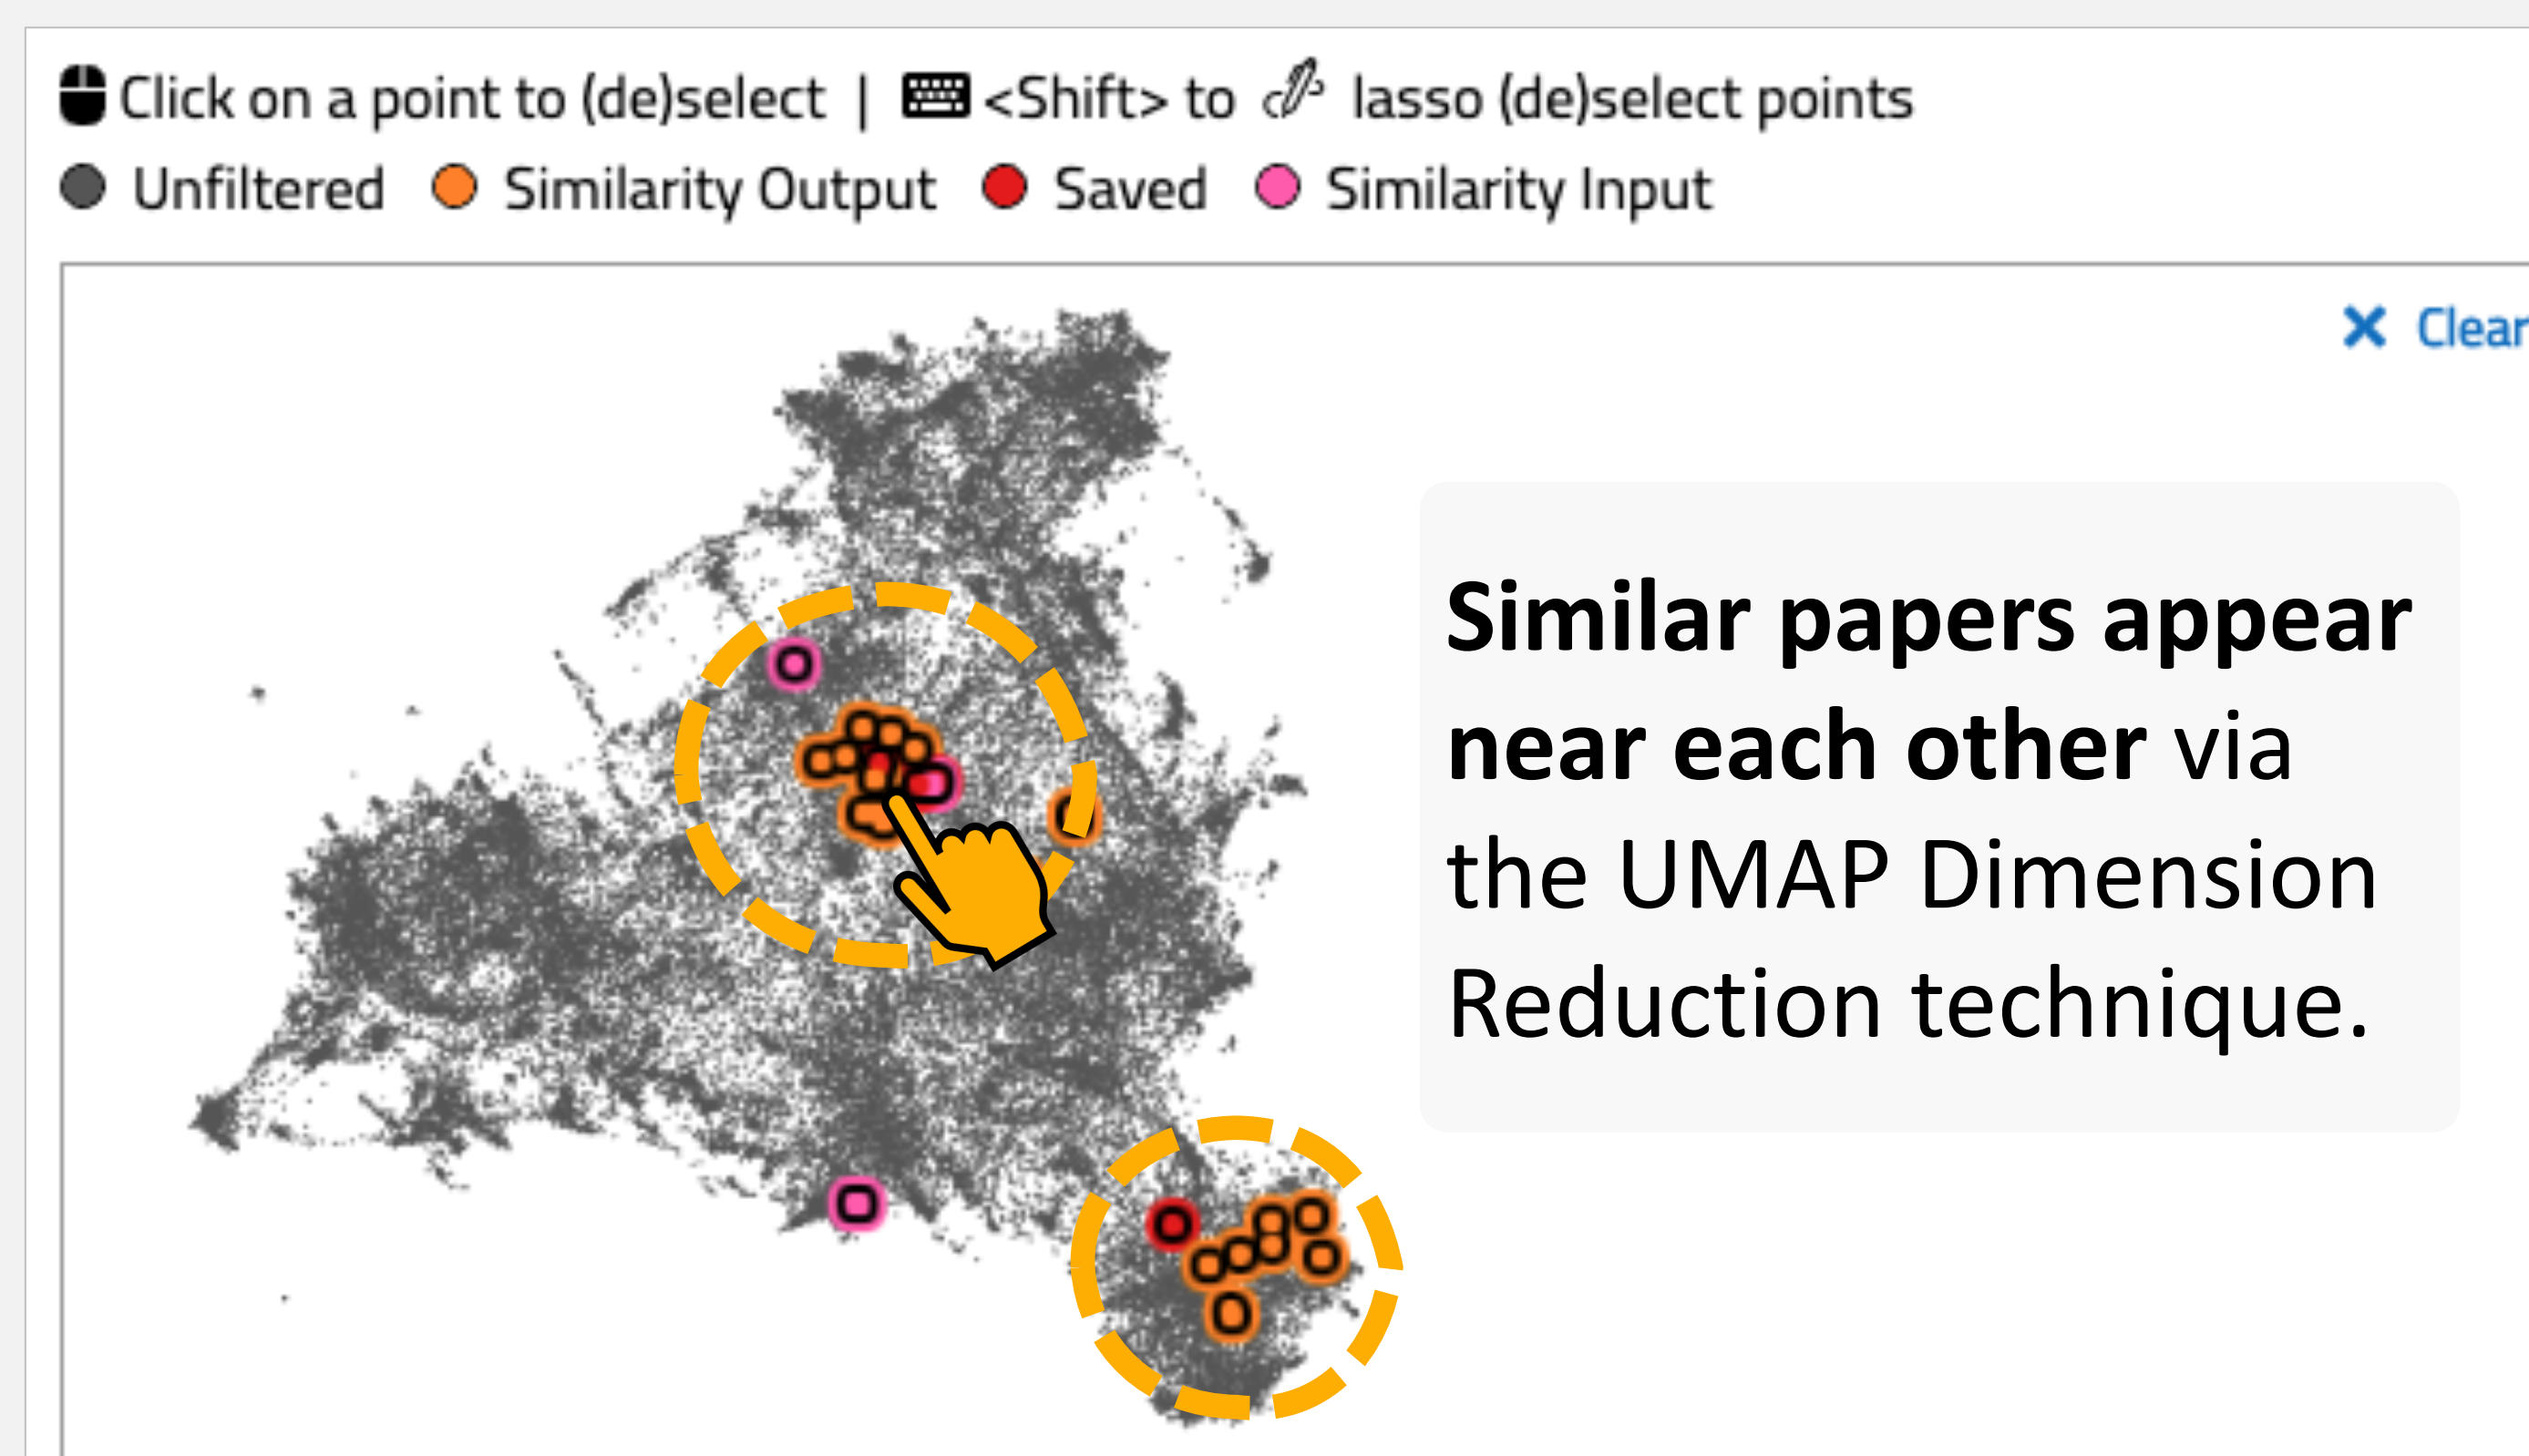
Click on a point to (de)select | <Shift> to lasso (de)select points

Unfiltered Similarity Output Saved Similarity Input

✕ Clear

Similar papers appear near each other via the UMAP Dimension Reduction technique.